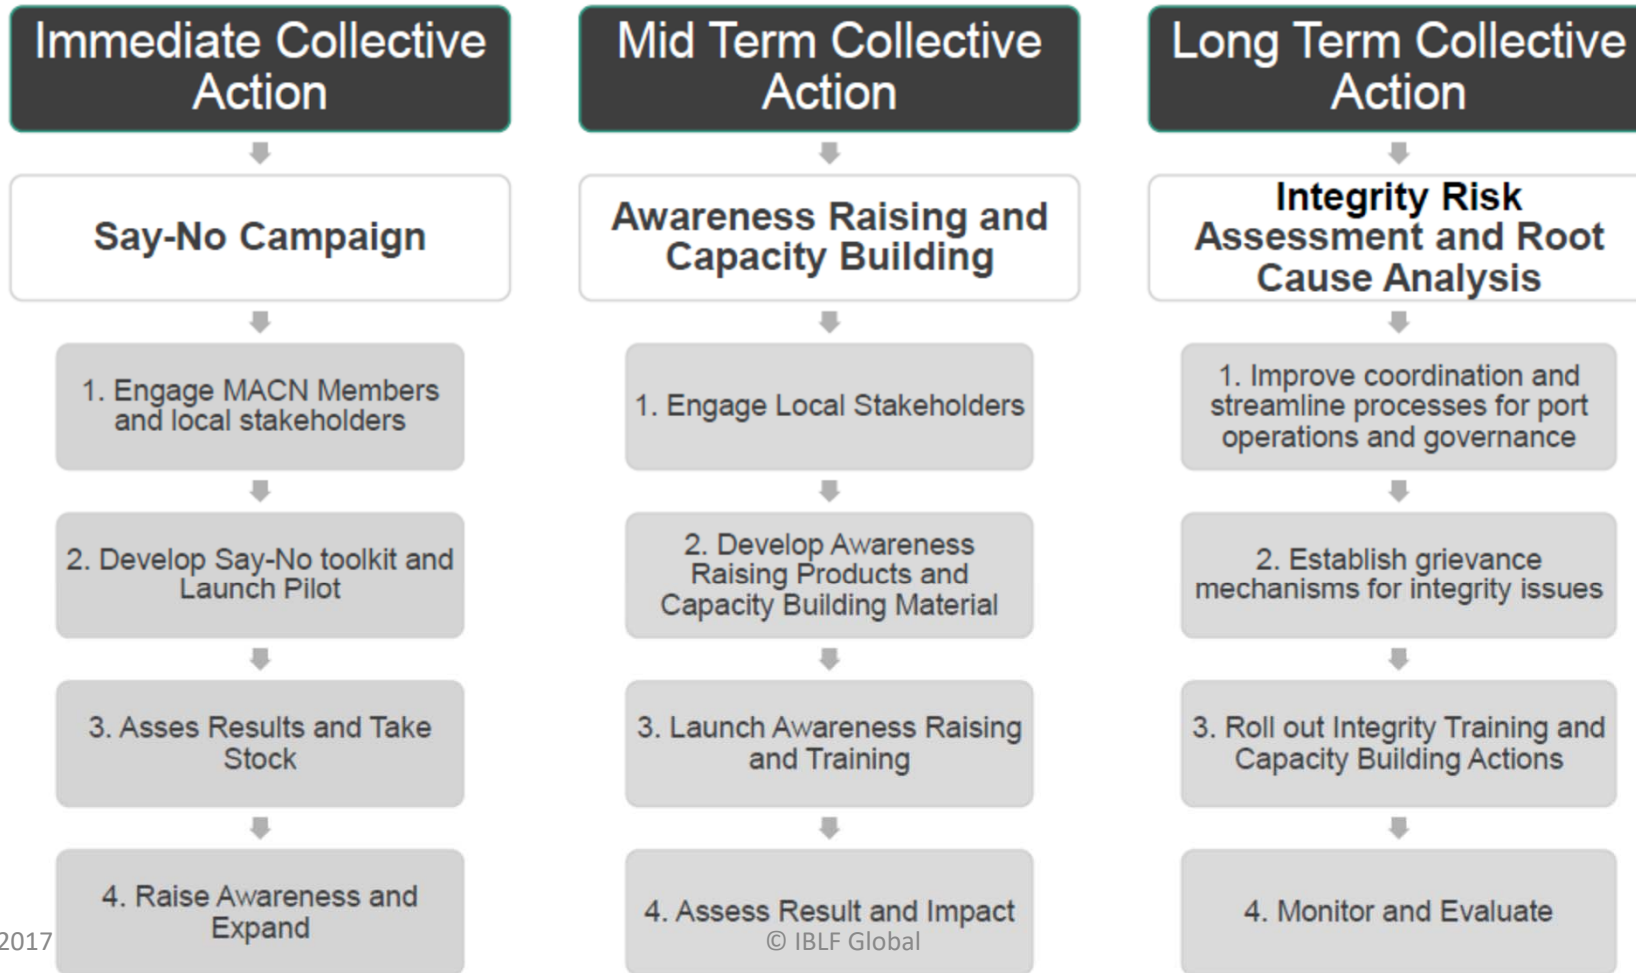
Immediate Collective Action

Say-No Campaign

1. Engage MACN Members and local stakeholders

2. Develop Say-No toolkit and Launch Pilot

3. Asses Results and Take Stock

4. Raise Awareness and Expand

Mid Term Collective Action

Awareness Raising and Capacity Building

1. Engage Local Stakeholders

2. Develop Awareness Raising Products and Capacity Building Material

3. Launch Awareness Raising and Training

4. Assess Result and Impact

Long Term Collective Action

Integrity Risk Assessment and Root Cause Analysis

1. Improve coordination and streamline processes for port operations and governance

2. Establish grievance mechanisms for integrity issues

3. Roll out Integrity Training and Capacity Building Actions

4. Monitor and Evaluate

2017

© IBLF Global